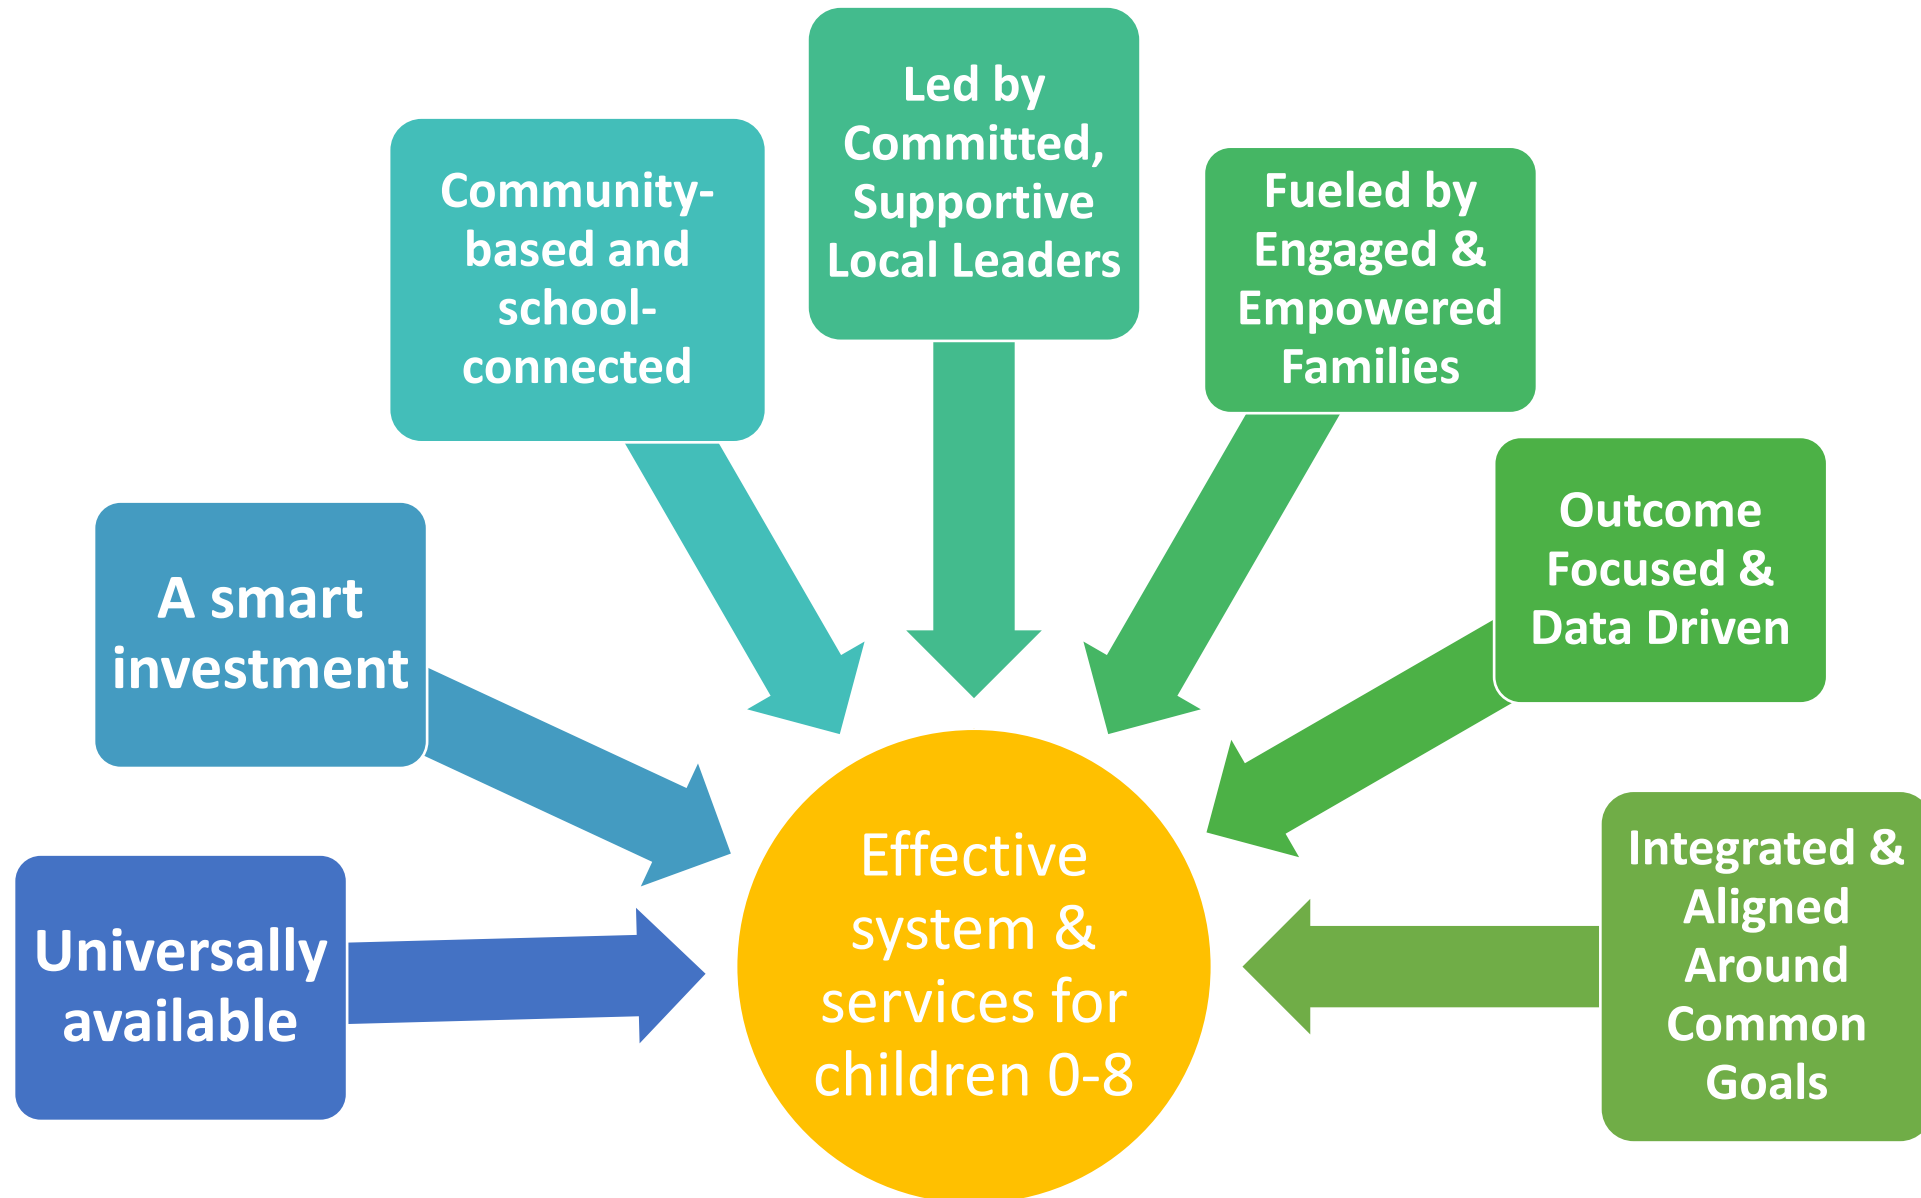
Led by Committed, Supportive Local Leaders

Community-based and school-connected

Fueled by Engaged & Empowered Families

A smart investment

Outcome Focused & Data Driven

Universally available

Effective system & services for children 0-8

Integrated & Aligned Around Common Goals